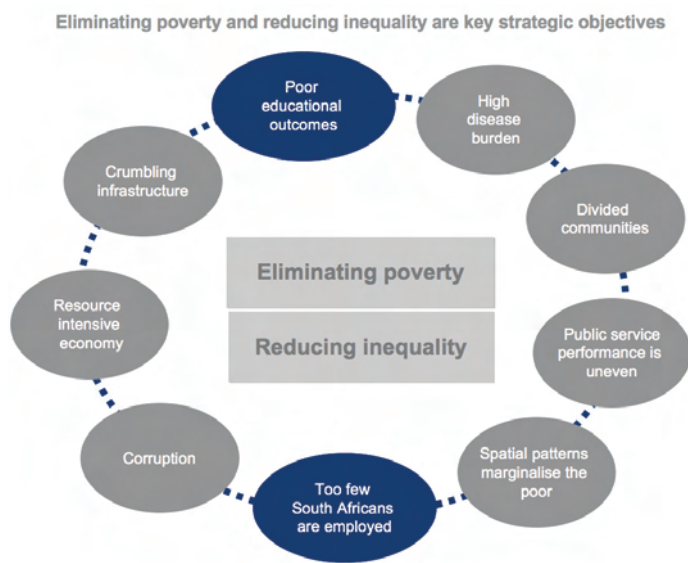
Eliminating poverty and reducing inequality are key strategic objectives

Poor educational outcomes

High disease burden

Divided communities

Public service performance is uneven

Spatial patterns marginalise the poor

Too few South Africans are employed

Corruption

Resource intensive economy

Crumbling infrastructure

Eliminating poverty

Reducing inequality